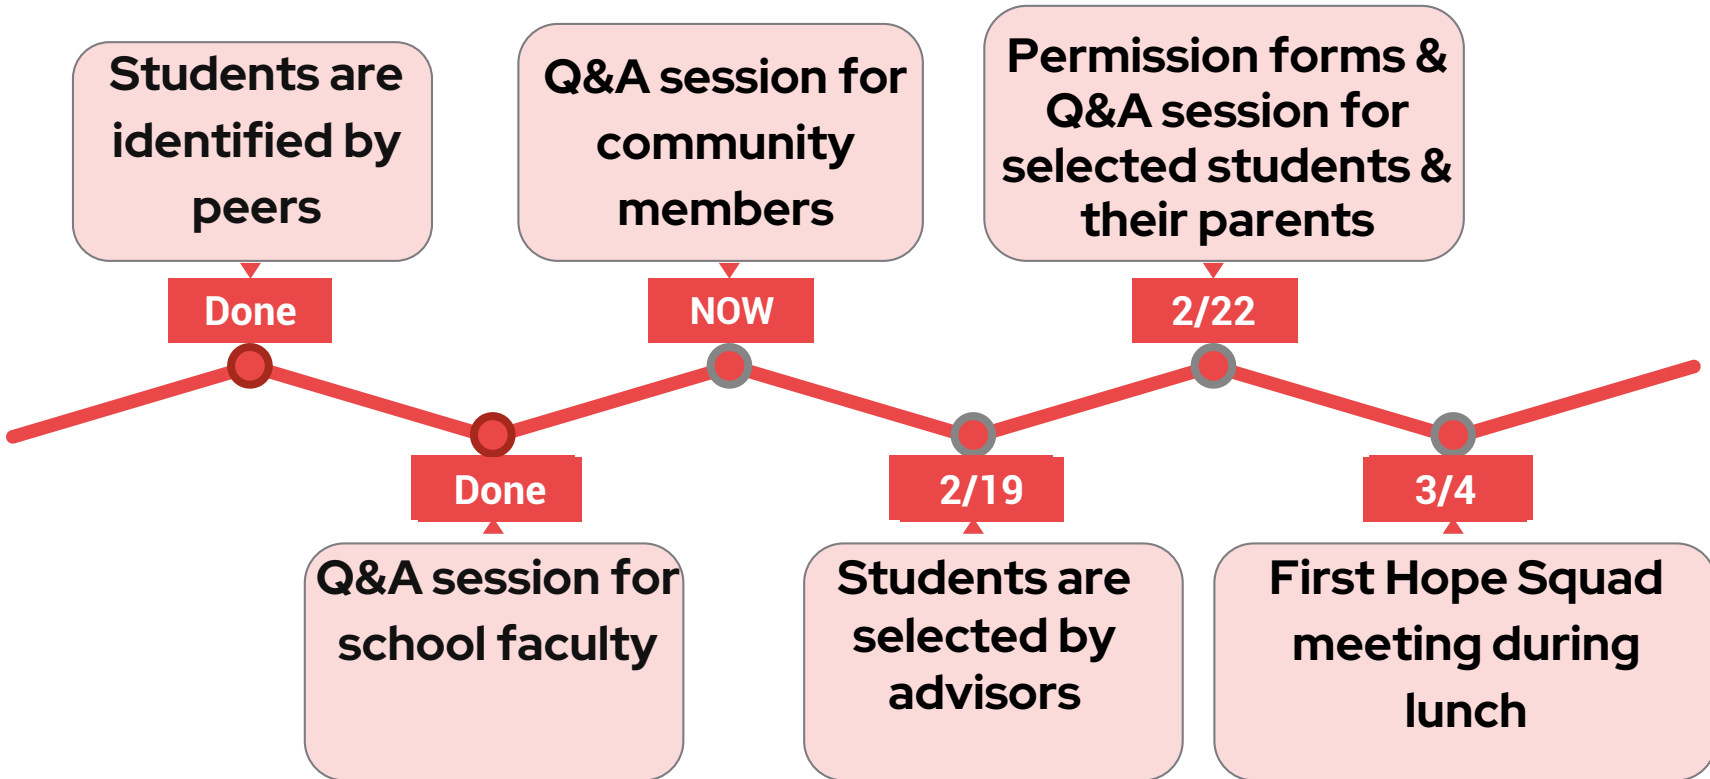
Students are identified by peers

Done

Done

Q&A session for school faculty

Q&A session for community members

NOW

2/19

Students are selected by advisors

Permission forms & Q&A session for selected students & their parents

2/22

3/4

First Hope Squad meeting during lunch